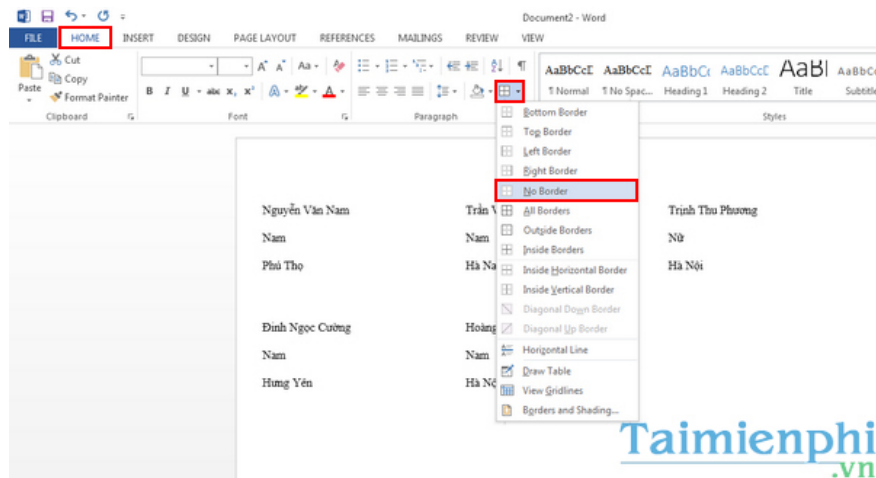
Document2 - Word

FILE HOME INSERT DESIGN PAGE LAYOUT REFERENCES MAILINGS REVIEW VIEW

Cut
Copy
Paste
Format Painter
Clipboard

B I U abc $x_2$ $x^2$
Font

Paragraph

AaBbCcI ¶ Normal
AaBbCcI ¶ No Spac...
AaBbC Heading 1
AaBbCcD Heading 2
AaBl Title
AaBbCc Subtitle
Styles

Bottom Border
Top Border
Left Border
Right Border
No Border
All Borders
Outside Borders
Inside Borders
Inside Horizontal Border
Inside Vertical Border
Diagonal Down Border
Diagonal Up Border
Horizontal Line
Draw Table
View Gridlines
Borders and Shading...

Nguyễn Văn Nam
Nam
Phú Thọ

Trần V
Nam
Hà Na

Trịnh Thu Phương
Nữ
Hà Nội

Đinh Ngọc Cường
Nam
Hưng Yên

Hoàng
Nam
Hà Nộ

Taimienphi
.vn